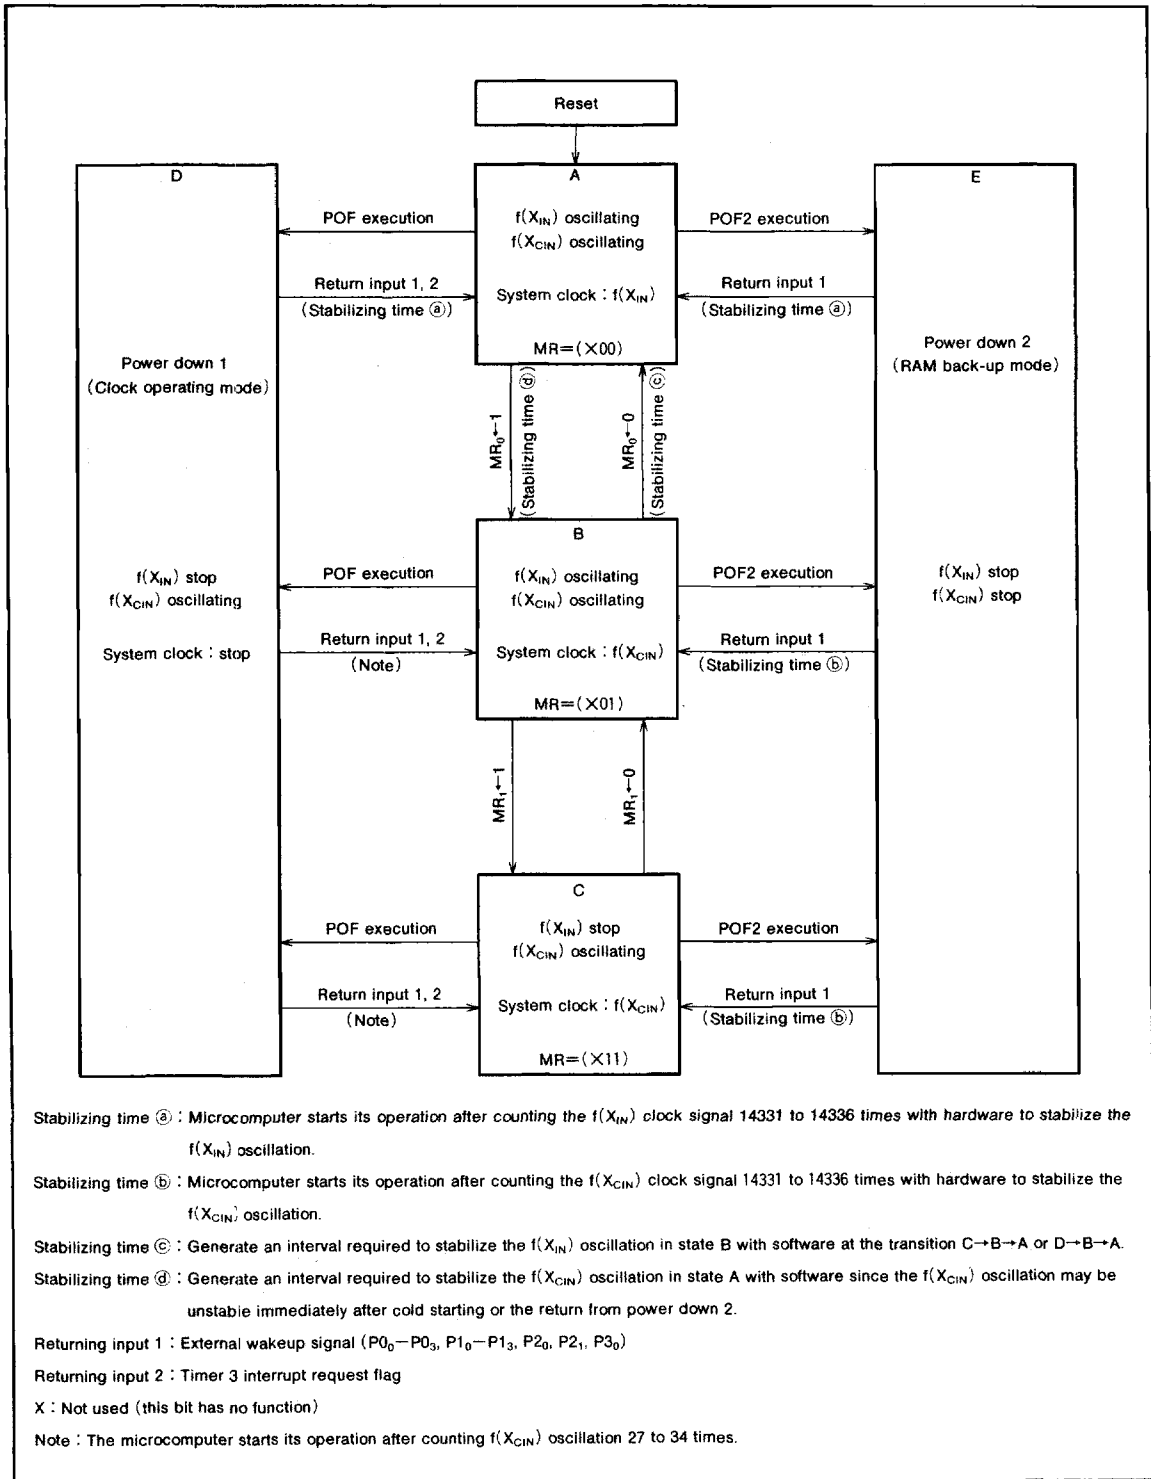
Reset

D

Power down 1
(Clock operating mode)

$f(X_{IN})$ stop
$f(X_{CIN})$ oscillating

System clock : stop

A

$f(X_{IN})$ oscillating
$f(X_{CIN})$ oscillating

System clock : $f(X_{IN})$

MR=(X00)

E

Power down 2
(RAM back-up mode)

$f(X_{IN})$ stop
$f(X_{CIN})$ stop

POF execution

Return input 1, 2
(Stabilizing time ⓐ)

POF2 execution

Return input 1
(Stabilizing time ⓐ)

$MR_0 \leftarrow 1$
(Stabilizing time ⓓ)

$MR_0 \leftarrow 0$
(Stabilizing time ⓒ)

B

$f(X_{IN})$ oscillating
$f(X_{CIN})$ oscillating

System clock : $f(X_{CIN})$

MR=(X01)

POF execution

Return input 1, 2
(Note)

POF2 execution

Return input 1
(Stabilizing time ⓑ)

$MR_1 \leftarrow 1$

$MR_1 \leftarrow 0$

C

$f(X_{IN})$ stop
$f(X_{CIN})$ oscillating

System clock : $f(X_{CIN})$

MR=(X11)

POF execution

Return input 1, 2
(Note)

POF2 execution

Return input 1
(Stabilizing time ⓑ)

Stabilizing time ⓐ : Microcomputer starts its operation after counting the $f(X_{IN})$ clock signal 14331 to 14336 times with hardware to stabilize the $f(X_{IN})$ oscillation.

Stabilizing time ⓑ : Microcomputer starts its operation after counting the $f(X_{CIN})$ clock signal 14331 to 14336 times with hardware to stabilize the $f(X_{CIN})$ oscillation.

Stabilizing time ⓒ : Generate an interval required to stabilize the $f(X_{IN})$ oscillation in state B with software at the transition C→B→A or D→B→A.

Stabilizing time ⓓ : Generate an interval required to stabilize the $f(X_{CIN})$ oscillation in state A with software since the $f(X_{CIN})$ oscillation may be unstable immediately after cold starting or the return from power down 2.

Returning input 1 : External wakeup signal ($P0_0-P0_3$, $P1_0-P1_3$, $P2_0$, $P2_1$, $P3_0$)

Returning input 2 : Timer 3 interrupt request flag

X : Not used (this bit has no function)

Note : The microcomputer starts its operation after counting $f(X_{CIN})$ oscillation 27 to 34 times.